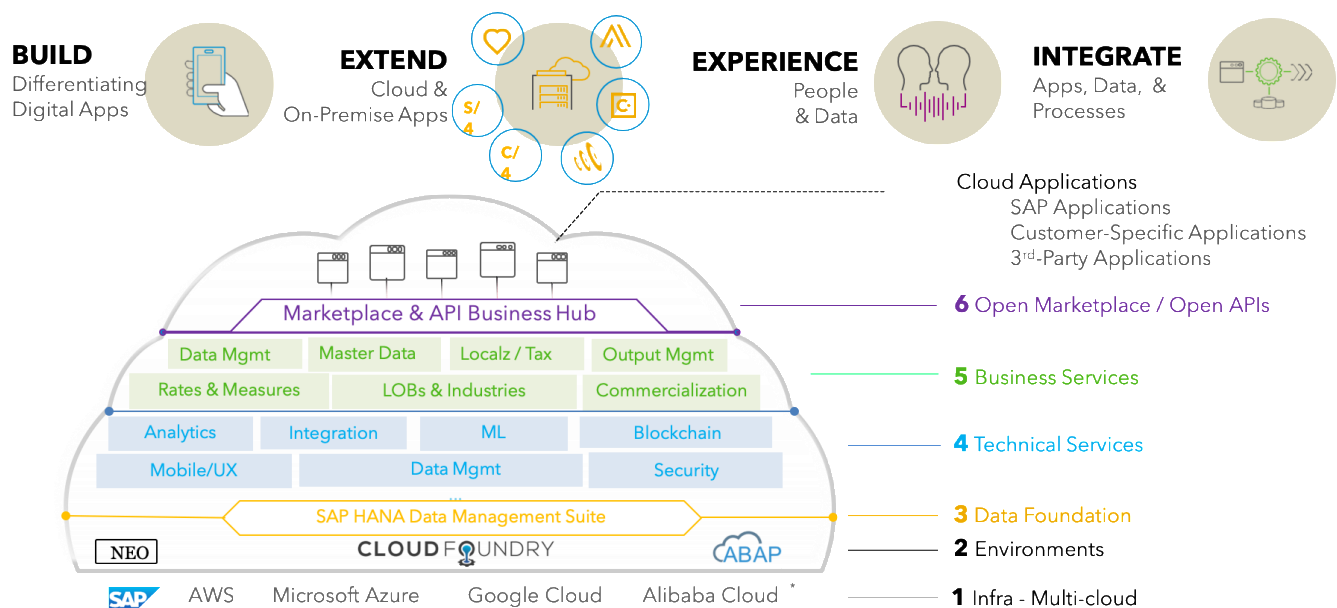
BUILD
Differentiating Digital Apps

EXTEND
Cloud & On-Premise Apps

S/4

C/4

EXPERIENCE
People & Data

INTEGRATE
Apps, Data, & Processes

Cloud Applications
SAP Applications
Customer-Specific Applications
3rd-Party Applications

Marketplace & API Business Hub

6 Open Marketplace / Open APIs

Data Mgmt | Master Data | Localz / Tax | Output Mgmt
Rates & Measures | LOBs & Industries | Commercialization

5 Business Services

Analytics | Integration | ML | Blockchain
Mobile/UX | Data Mgmt | Security
...

4 Technical Services

SAP HANA Data Management Suite

3 Data Foundation

NEO CLOUD FOUNDRY ABAP

2 Environments

SAP AWS Microsoft Azure Google Cloud Alibaba Cloud *

1 Infra - Multi-cloud